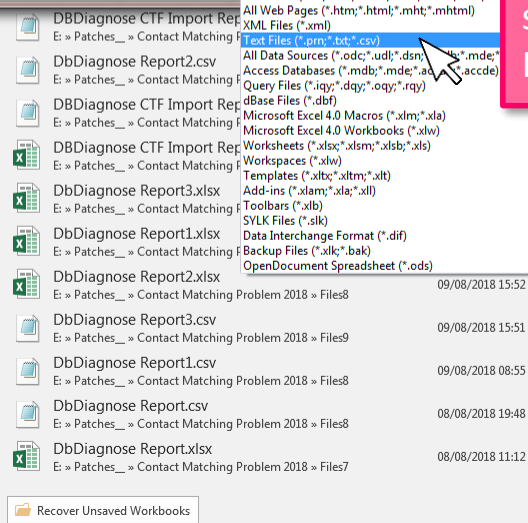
DbDiagnose CTF Import Rep
E: » Patches_ » Contact Matching

DbDiagnose Report2.csv
E: » Patches_ » Contact Matching

DbDiagnose CTF Import Rep
E: » Patches_ » Contact Matching

DbDiagnose CTF Import Rep
E: » Patches_ » Contact Matching

DbDiagnose Report3.xlsx
E: » Patches_ » Contact Matching

DbDiagnose Report1.xlsx
E: » Patches_ » Contact Matching

DbDiagnose Report2.xlsx
E: » Patches_ » Contact Matching Problem 2018 » Files8
09/08/2018 15:52

DbDiagnose Report3.csv
E: » Patches_ » Contact Matching Problem 2018 » Files9
09/08/2018 15:51

DbDiagnose Report1.csv
E: » Patches_ » Contact Matching Problem 2018 » Files8
09/08/2018 08:55

DbDiagnose Report.csv
E: » Patches_ » Contact Matching Problem 2018 » Files8
08/08/2018 19:48

DbDiagnose Report.xlsx
E: » Patches_ » Contact Matching Problem 2018 » Files7
08/08/2018 11:12

Recover Unsaved Workbooks

All Web Pages (*.htm;*.html;*.mht;*.mhtml)
XML Files (*.xml)
Text Files (*.prn;*.txt;*.csv)
All Data Sources (*.odc;*.udl;*.dsn;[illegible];*.mde;*
Access Databases (*.mdb;*.mde;*.ac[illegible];*.accde)
Query Files (*.iqy;*.dqy;*.oqy;*.rqy)
dBase Files (*.dbf)
Microsoft Excel 4.0 Macros (*.xlm;*.xla)
Microsoft Excel 4.0 Workbooks (*.xlw)
Worksheets (*.xlsx;*.xlsm;*.xlsb;*.xls)
Workspaces (*.xlw)
Templates (*.xltx;*.xltm;*.xlt)
Add-ins (*.xlam;*.xla;*.xll)
Toolbars (*.xlb)
SYLK Files (*.slk)
Data Interchange Format (*.dif)
Backup Files (*.xlk;*.bak)
OpenDocument Spreadsheet (*.ods)